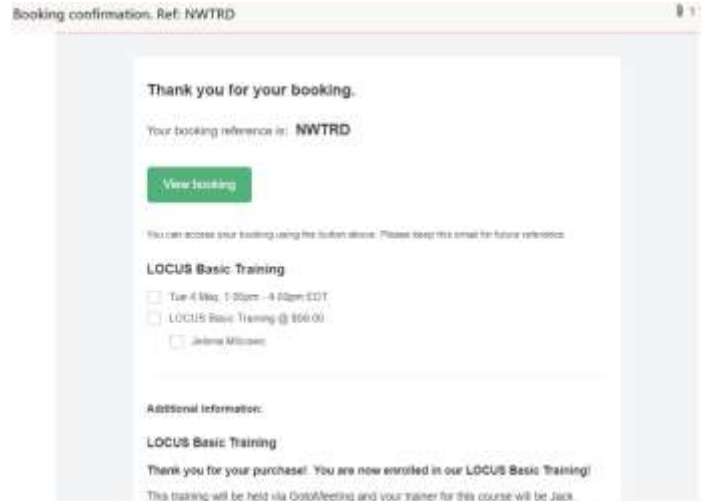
Booking confirmation. Ref: NWTRD

Thank you for your booking.

Your booking reference is: NWTRD

View booking

You can access your booking using the button above. Please keep this email for future reference.

LOCUS Basic Training

Tue 4 May, 1:00pm - 4:00pm EDT

LOCUS Basic Training @ $00.00

Jelena Milosevic

Additional Information:

LOCUS Basic Training

Thank you for your purchase! You are now enrolled in our LOCUS Basic Training!

This training will be held via GoToMeeting and your trainer for this course will be Jack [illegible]